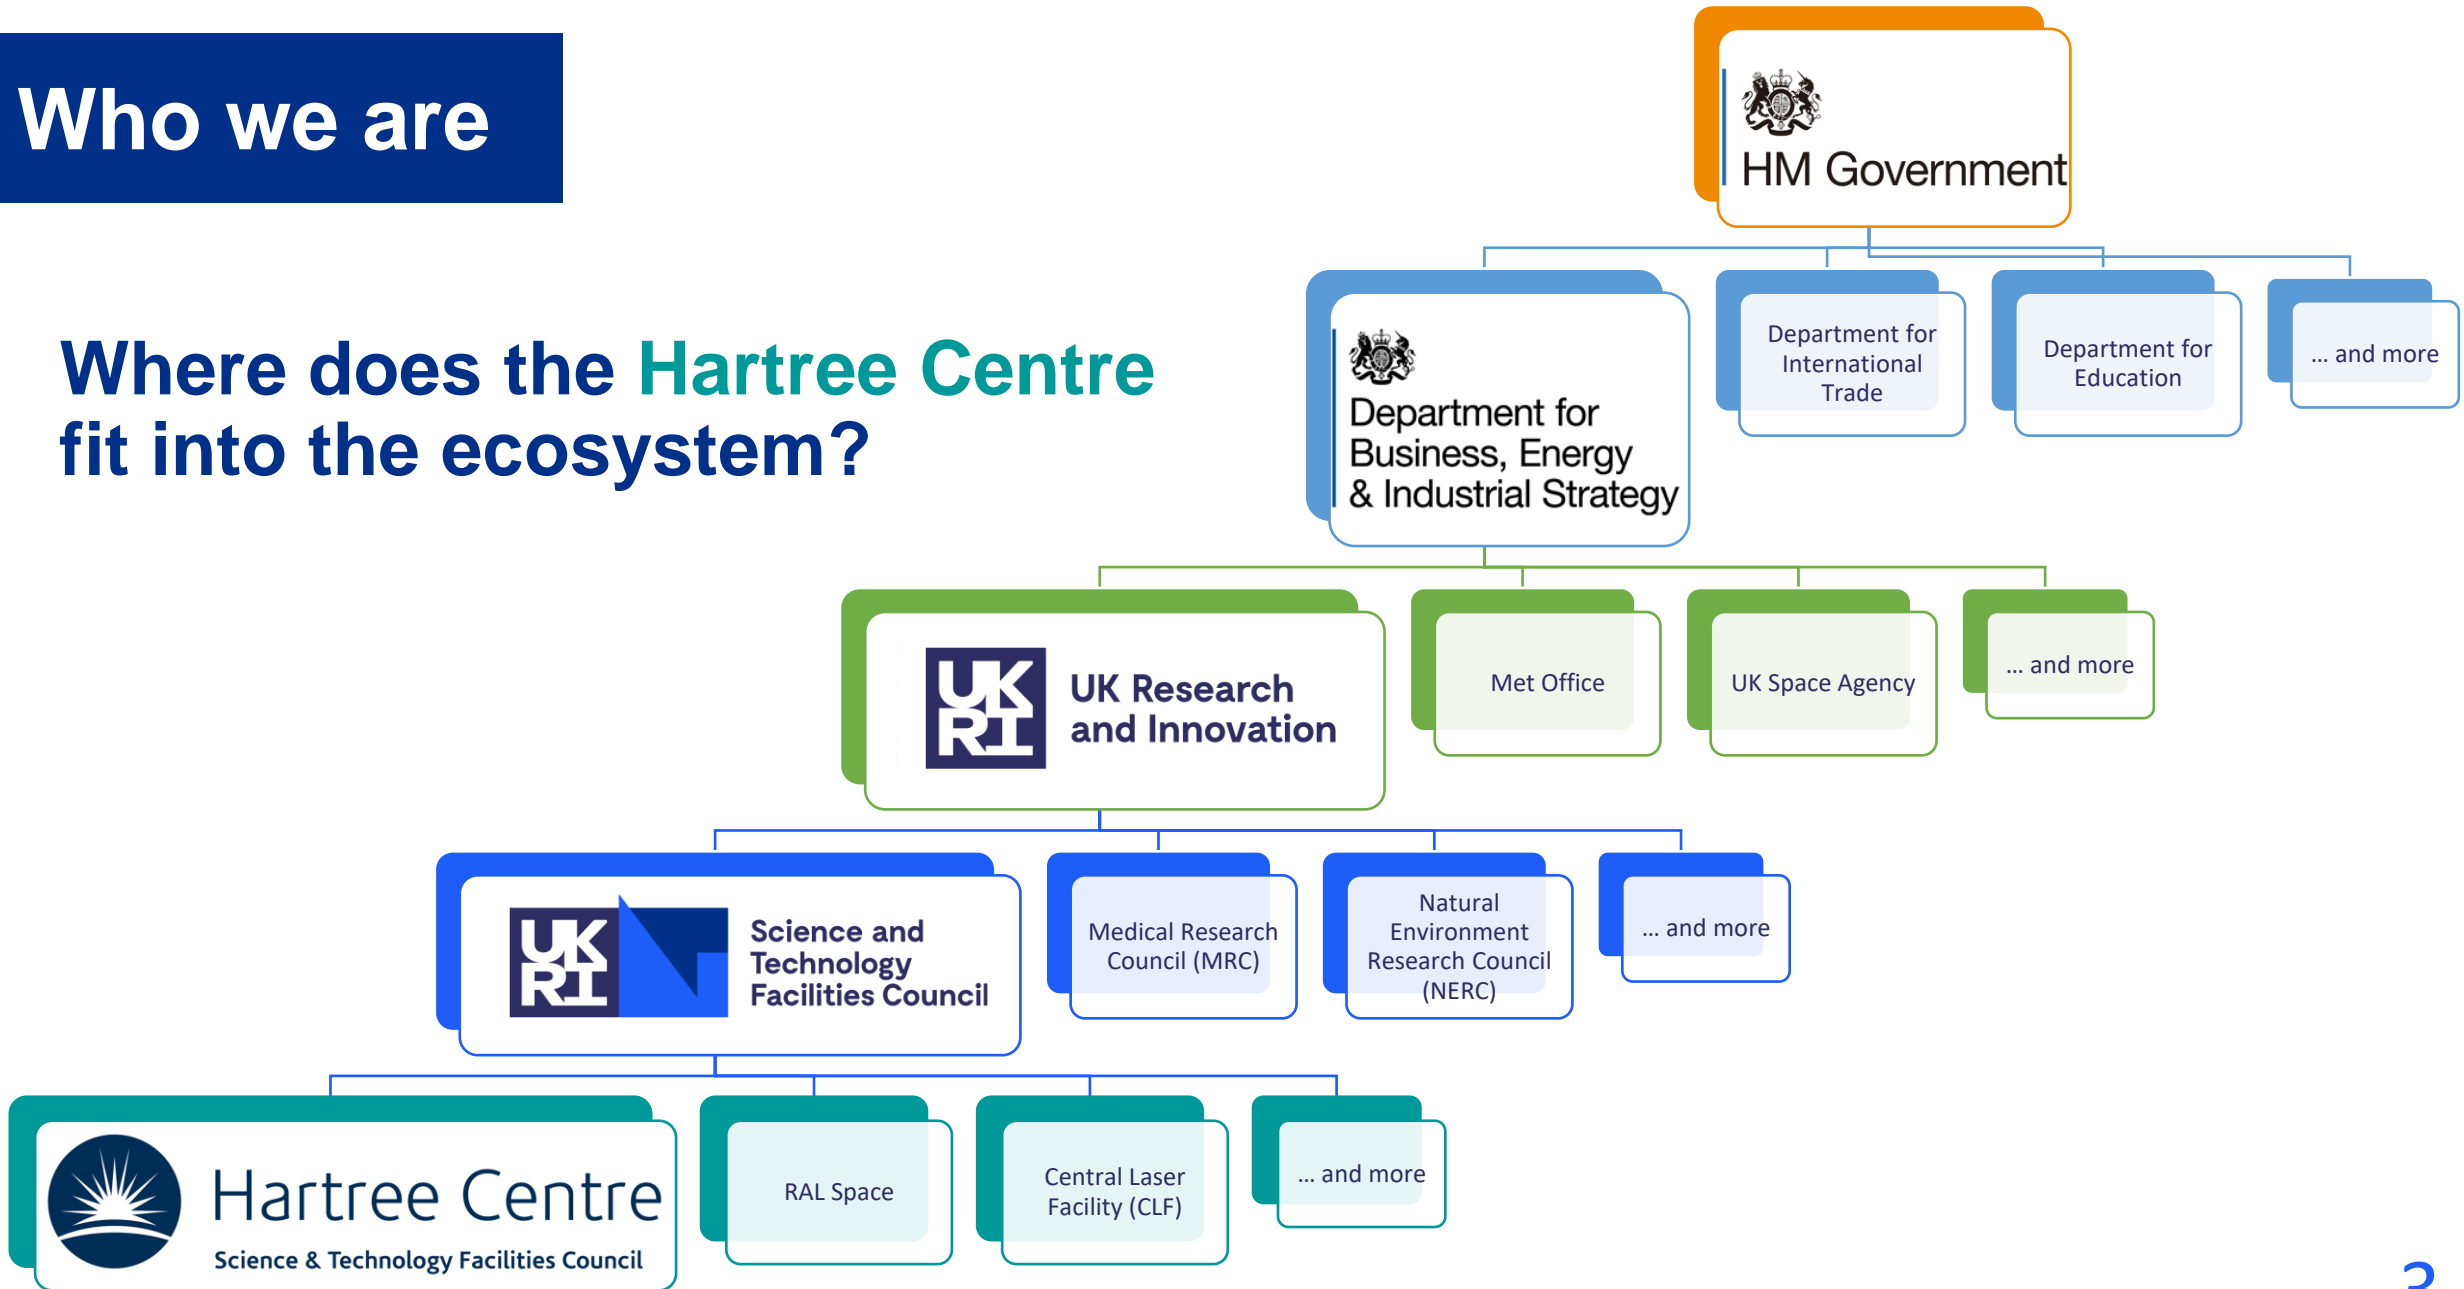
Who we are

Where does the Hartree Centre fit into the ecosystem?

HM Government

Department for Business, Energy & Industrial Strategy

Department for International Trade

Department for Education

... and more

UK RI UK Research and Innovation

Met Office

UK Space Agency

... and more

UK RI Science and Technology Facilities Council

Medical Research Council (MRC)

Natural Environment Research Council (NERC)

... and more

Hartree Centre
Science & Technology Facilities Council

RAL Space

Central Laser Facility (CLF)

... and more

3